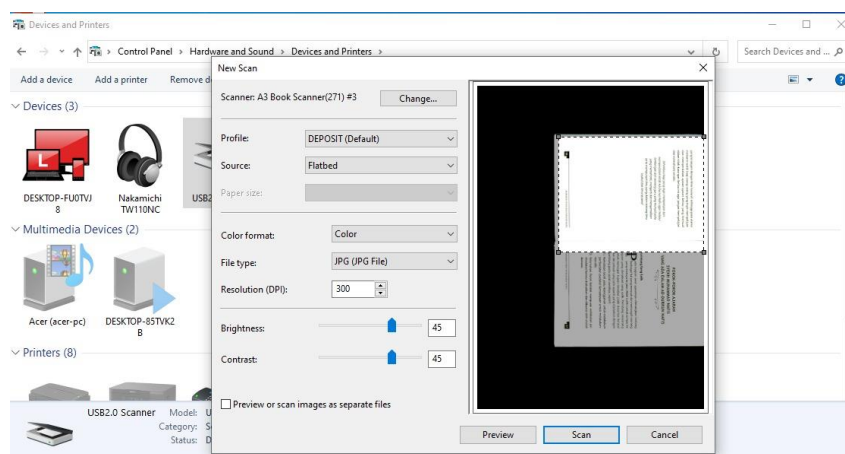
Devices and Printers

Control Panel > Hardware and Sound > Devices and Printers >

Search Devices and ...

Add a device
Add a printer
Remove d

Devices (3)

DESKTOP-FU0TVJ8
Nakamichi TW110NC
USB2

Multimedia Devices (2)

Acer (acer-pc)
DESKTOP-85TVK2B

Printers (8)

USB2.0 Scanner
Model: U
Category: S
Status: D

New Scan

Scanner: A3 Book Scanner(271) #3
Change...

Profile: DEPOSIT (Default)
Source: Flatbed
Paper size:
Color format: Color
File type: JPG (JPG File)
Resolution (DPI): 300
Brightness: 45
Contrast: 45

Preview or scan images as separate files

Preview
Scan
Cancel